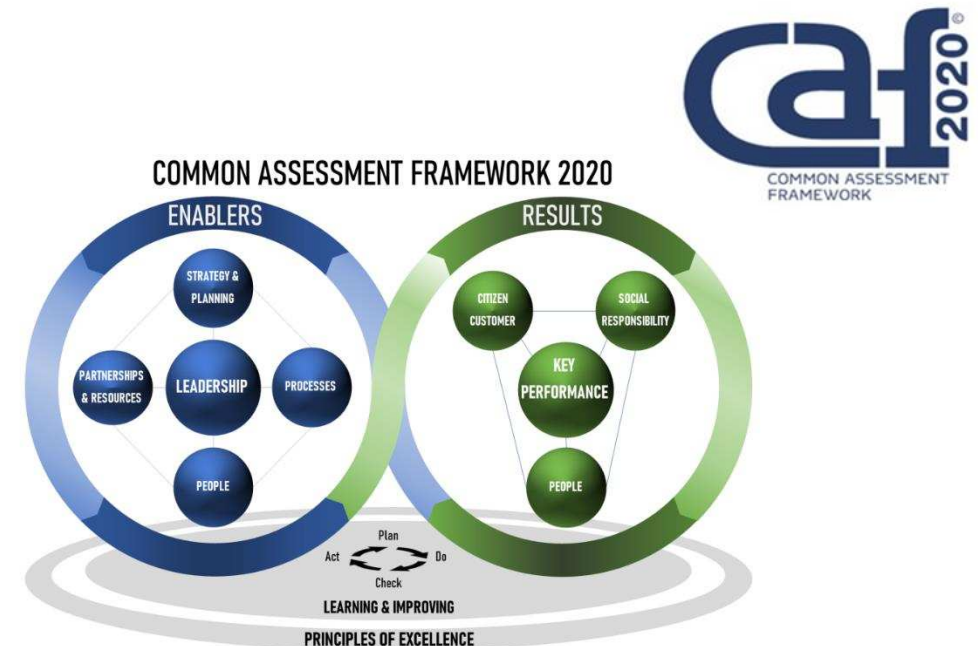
caf 2020 ©
COMMON ASSESSMENT FRAMEWORK

COMMON ASSESSMENT FRAMEWORK 2020

ENABLERS

STRATEGY & PLANNING

PARTNERSHIPS & RESOURCES

LEADERSHIP

PROCESSES

PEOPLE

RESULTS

CITIZEN CUSTOMER

SOCIAL RESPONSIBILITY

KEY PERFORMANCE

PEOPLE

Plan

Act

Do

Check

LEARNING & IMPROVING

PRINCIPLES OF EXCELLENCE